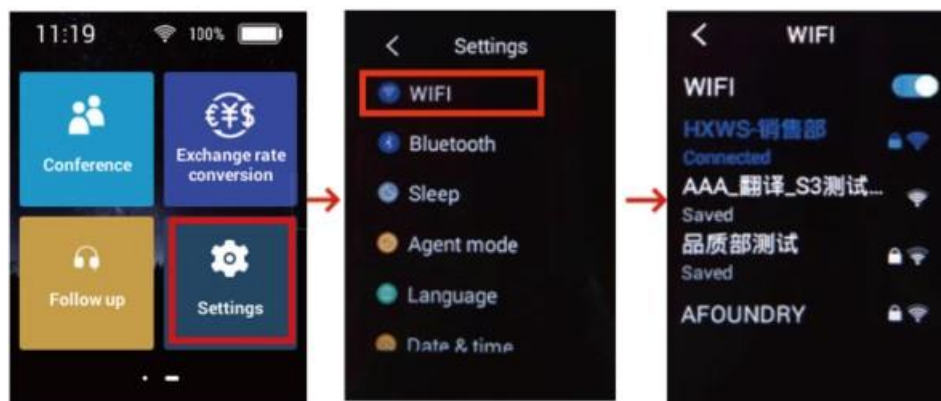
11:19 100%

Conference

Exchange rate conversion

Follow up

Settings

Settings

WIFI

Bluetooth

Sleep

Agent mode

Language

Date & time

WIFI

WIFI

HXWS-销售部
Connected

AAA_翻译_S3测试...
Saved

品质部测试
Saved

AFOUNDRY